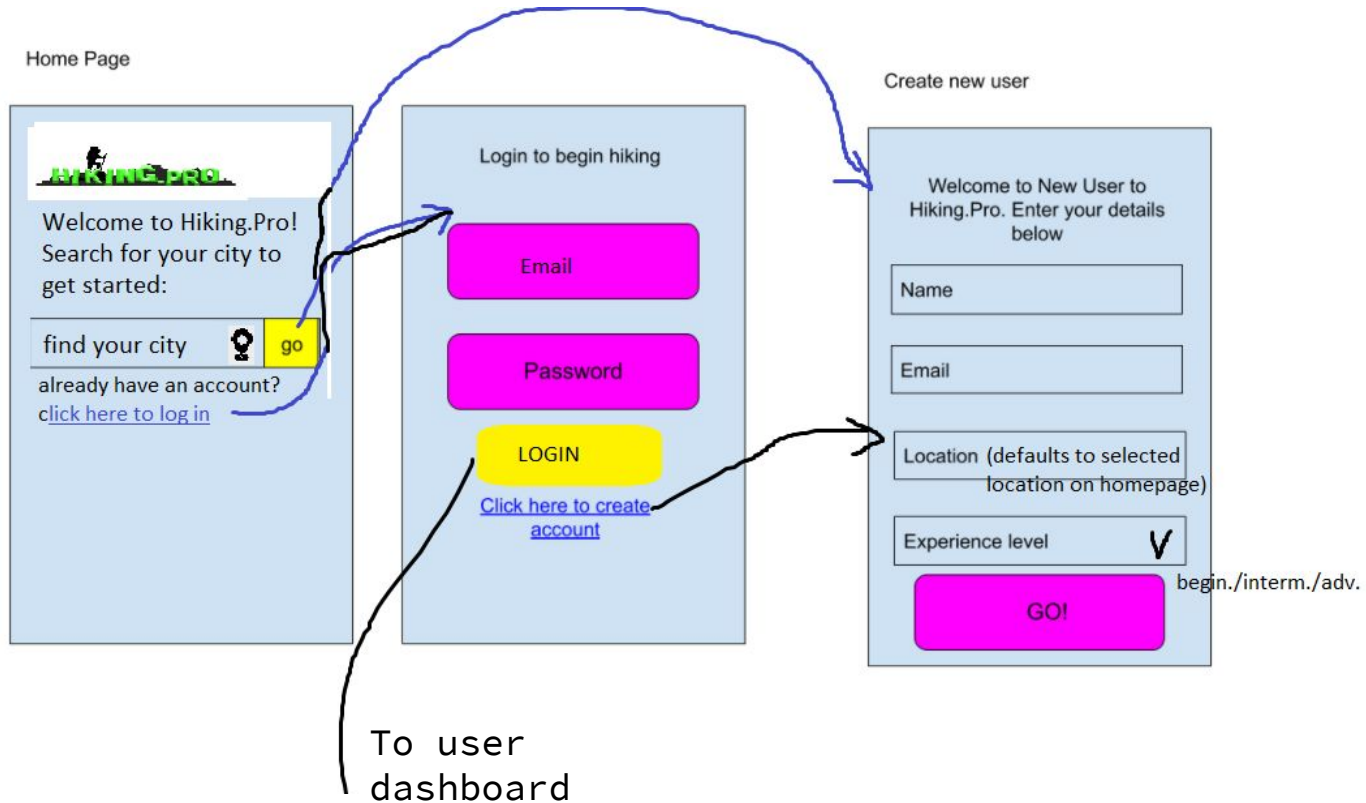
Home Page

HIKING.PRO

Welcome to Hiking.Pro! Search for your city to get started:

find your city

go

already have an account? click here to log in

Login to begin hiking

Email

Password

LOGIN

Click here to create account

To user dashboard

Create new user

Welcome to New User to Hiking.Pro. Enter your details below

Name

Email

Location (defaults to selected location on homepage)

Experience level

V

begin./interm./adv.

GO!